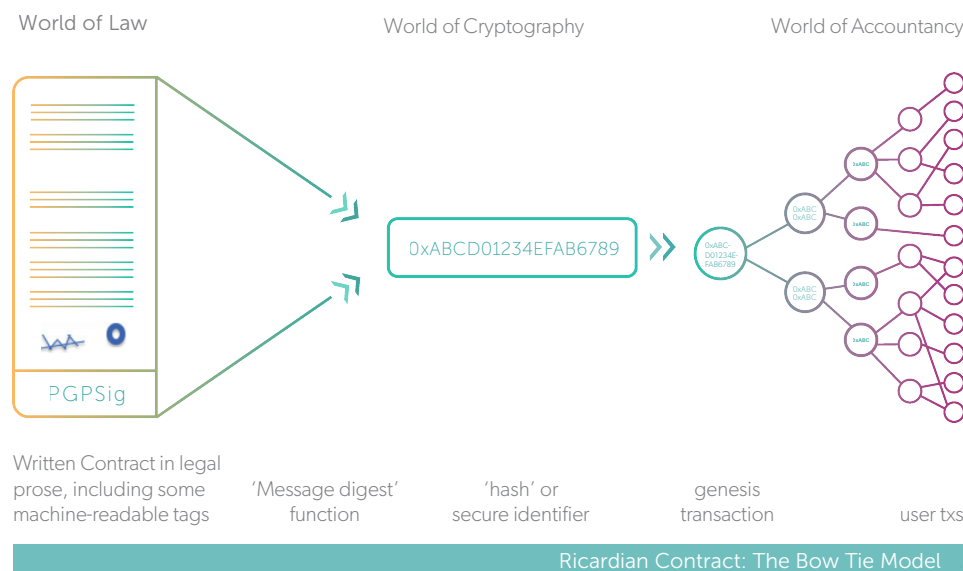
World of Law

World of Cryptography

World of Accountancy

PGPSig

0xABCD01234EFAB6789

0xABC-D01234E-FAB6789

0xABC 0xABC

0xABC 0xABC

1xABC

1xABC

1xABC

1xABC

Written Contract in legal prose, including some machine-readable tags

'Message digest' function

'hash' or secure identifier

genesis transaction

user txs

Ricardian Contract: The Bow Tie Model